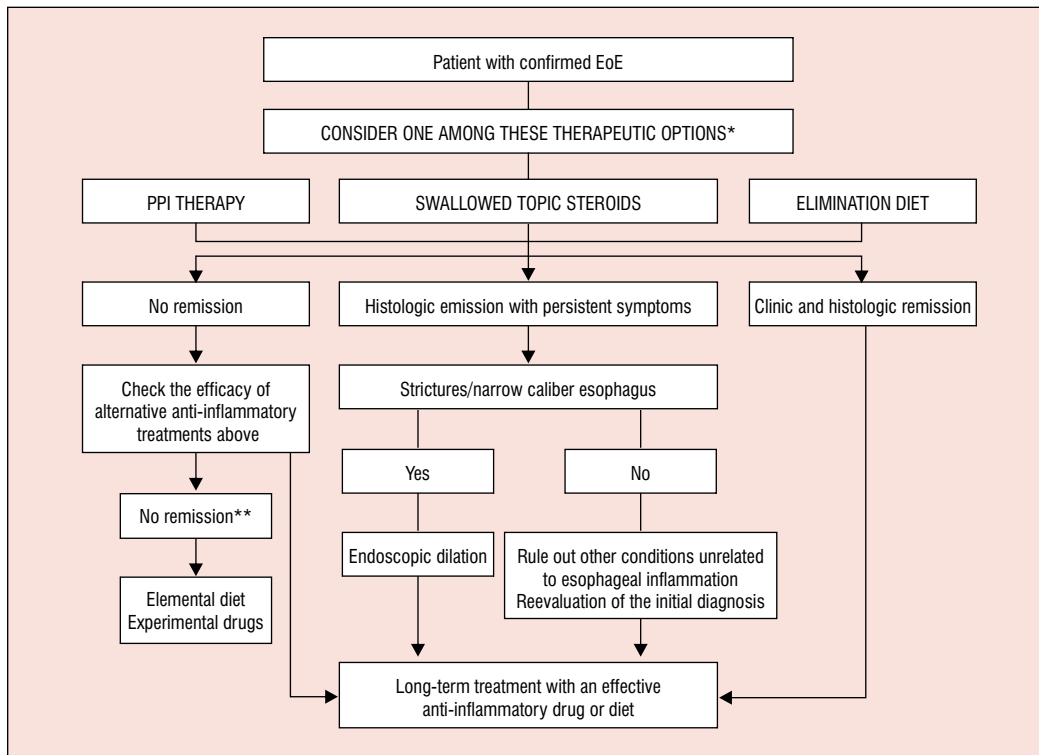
Patient with confirmed EoE

CONSIDER ONE AMONG THESE THERAPEUTIC OPTIONS*

PPI THERAPY

SWALLOWED TOPIC STEROIDS

ELIMINATION DIET

No remission

Histologic emission with persistent symptoms

Clinic and histologic remission

Check the efficacy of alternative anti-inflammatory treatments above

Strictures/narrow caliber esophagus

Yes

No

No remission**

Endoscopic dilation

Rule out other conditions unrelated to esophageal inflammation Reevaluation of the initial diagnosis

Elemental diet Experimental drugs

Long-term treatment with an effective anti-inflammatory drug or diet